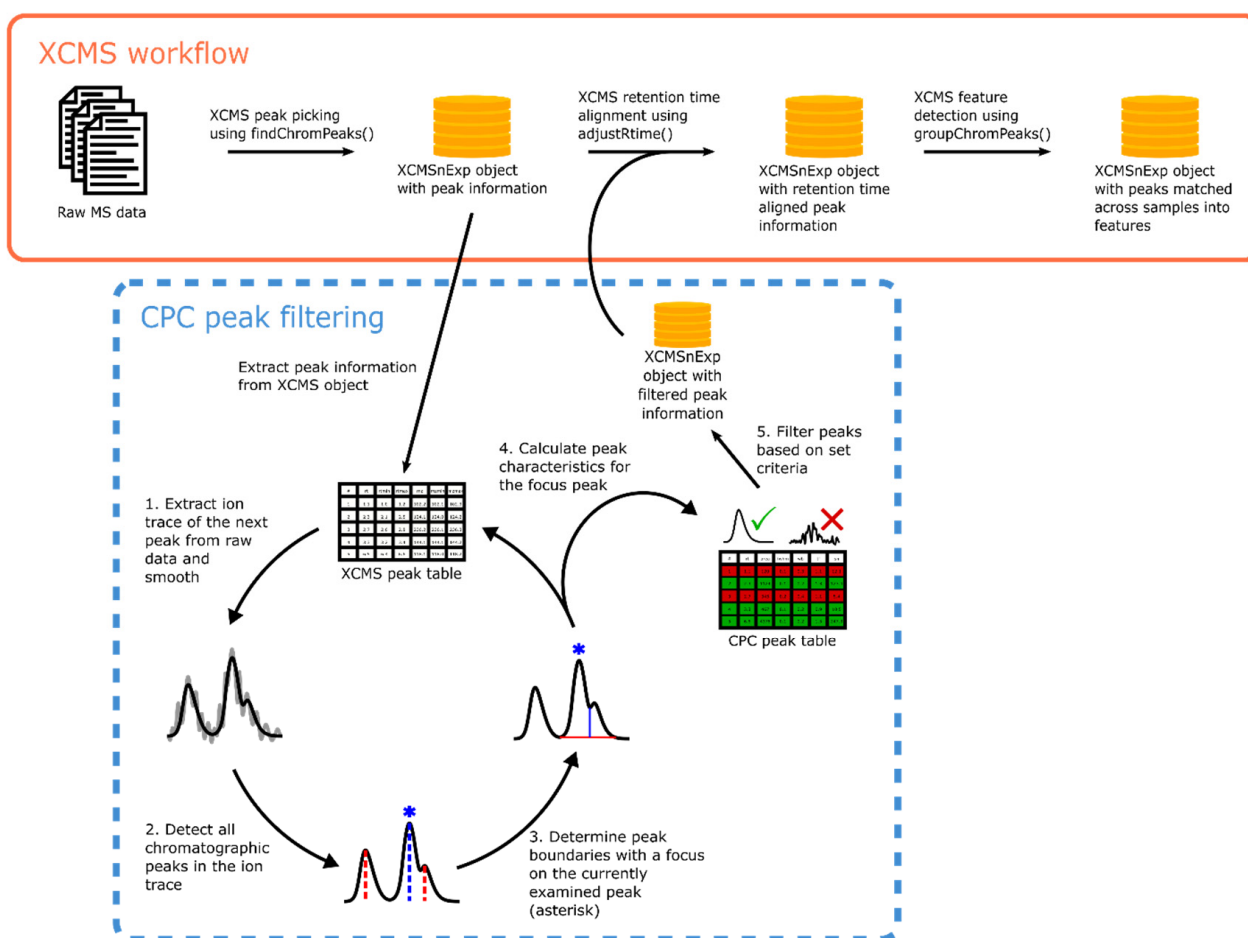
XCMS workflow

Raw MS data

XCMS peak picking using findChromPeaks()

XCMSnExp object with peak information

XCMS retention time alignment using adjustRtime()

XCMSnExp object with retention time aligned peak information

XCMS feature detection using groupChromPeaks()

XCMSnExp object with peaks matched across samples into features

CPC peak filtering

Extract peak information from XCMS object

XCMSnExp object with filtered peak information

4. Calculate peak characteristics for the focus peak

5. Filter peaks based on set criteria

1. Extract ion trace of the next peak from raw data and smooth

XCMS peak table

CPC peak table

2. Detect all chromatographic peaks in the ion trace

3. Determine peak boundaries with a focus on the currently examined peak (asterisk)